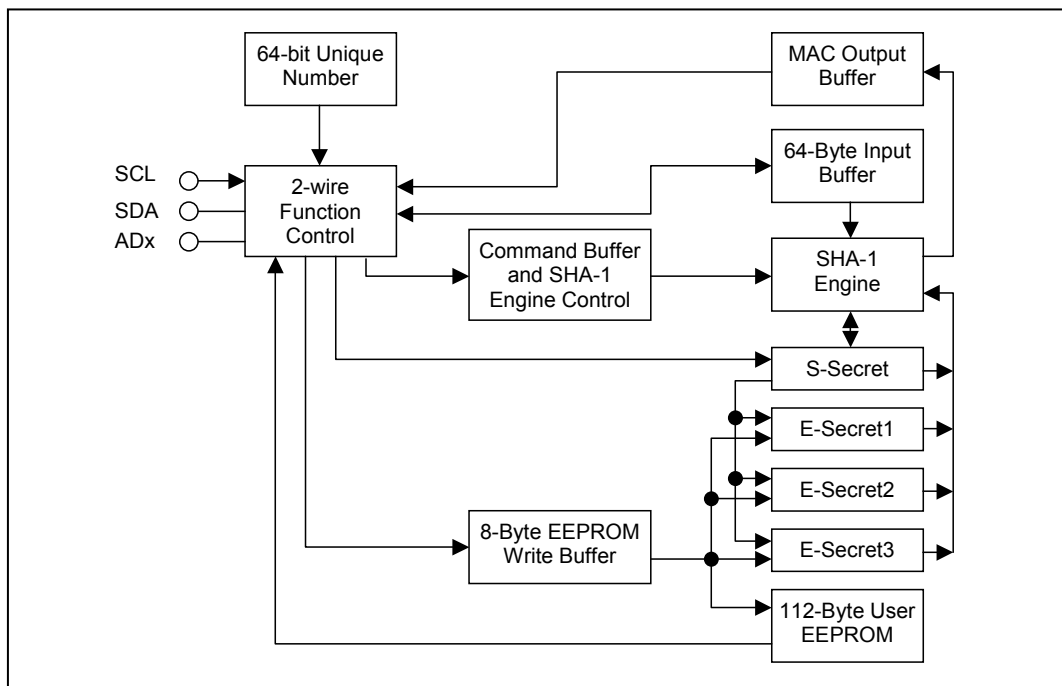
64-bit Unique Number

MAC Output Buffer

64-Byte Input Buffer

SCL

SDA

ADx

2-wire Function Control

Command Buffer and SHA-1 Engine Control

SHA-1 Engine

S-Secret

E-Secret1

E-Secret2

8-Byte EEPROM Write Buffer

E-Secret3

112-Byte User EEPROM